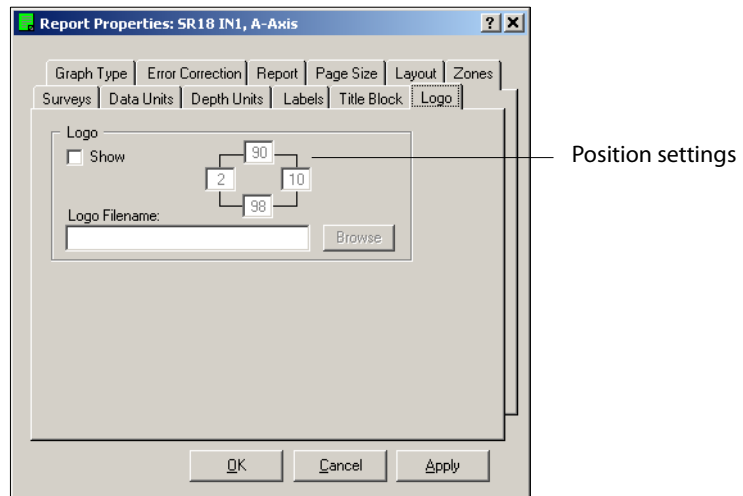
Report Properties: SR18 IN1, A-Axis

?

X

Graph Type | Error Correction | Report | Page Size | Layout | Zones

Surveys | Data Units | Depth Units | Labels | Title Block | Logo

Logo

Show

90

2

10

98

Logo Filename:

Browse

Position settings

OK

Cancel

Apply